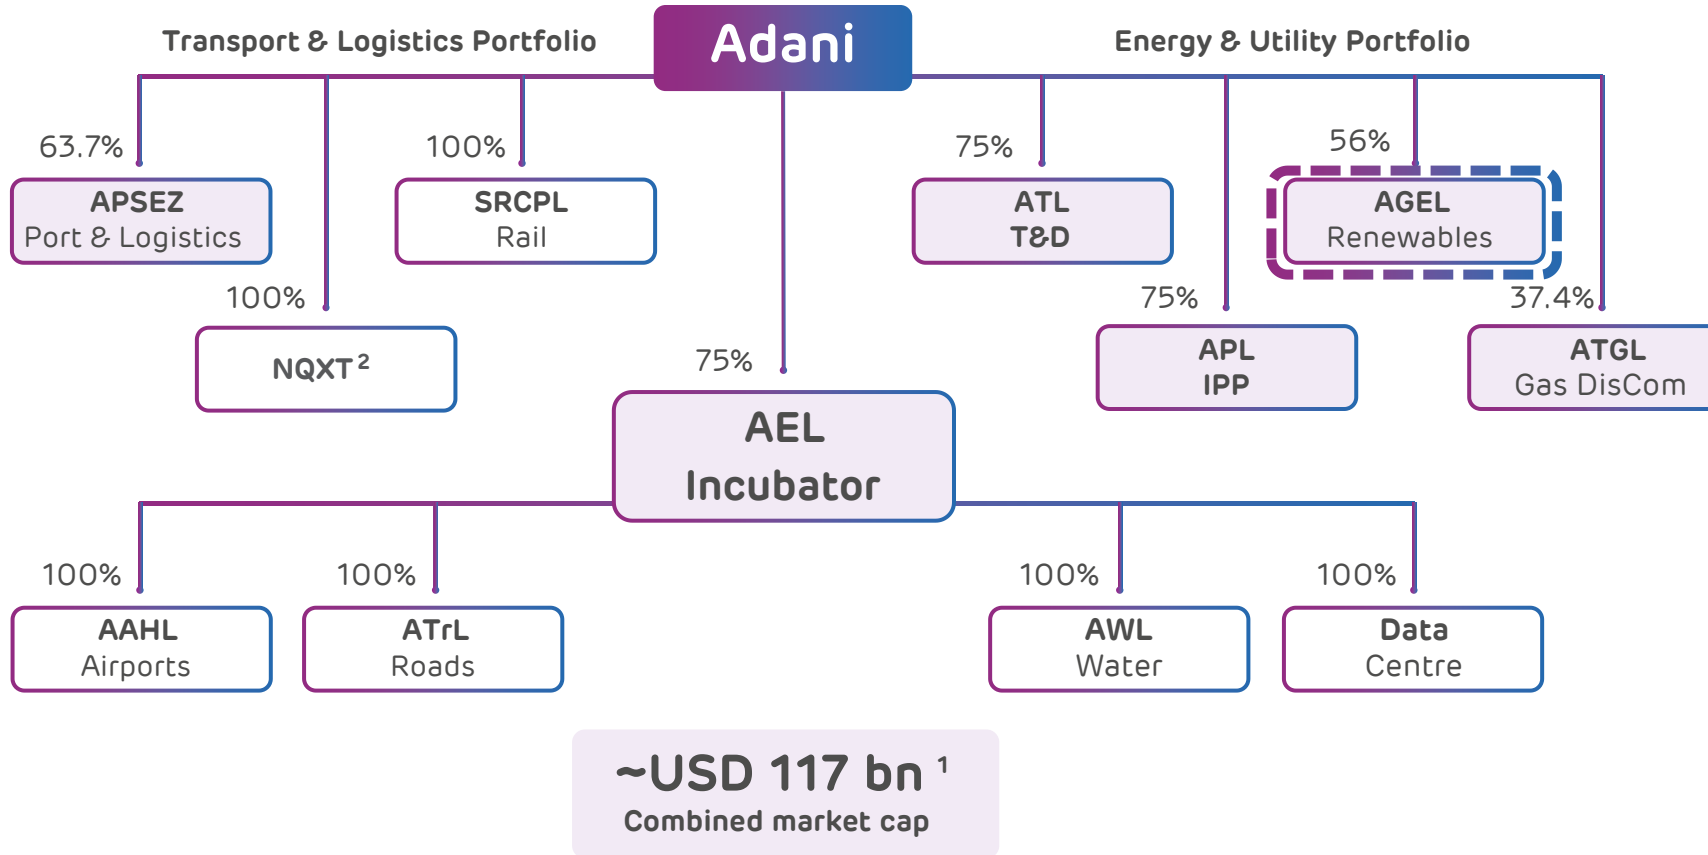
Transport & Logistics Portfolio

Adani

Energy & Utility Portfolio

63.7%

APSEZ
Port & Logistics

100%

NQXT $^2$

100%

SRCPL
Rail

75%

AEL
Incubator

75%

ATL
T&D

75%

APL
IPP

56%

AGEL
Renewables

37.4%

ATGL
Gas DisCom

100%

AAHL
Airports

100%

ATrL
Roads

100%

AWL
Water

100%

Data
Centre

~USD 117 bn $^1$
Combined market cap